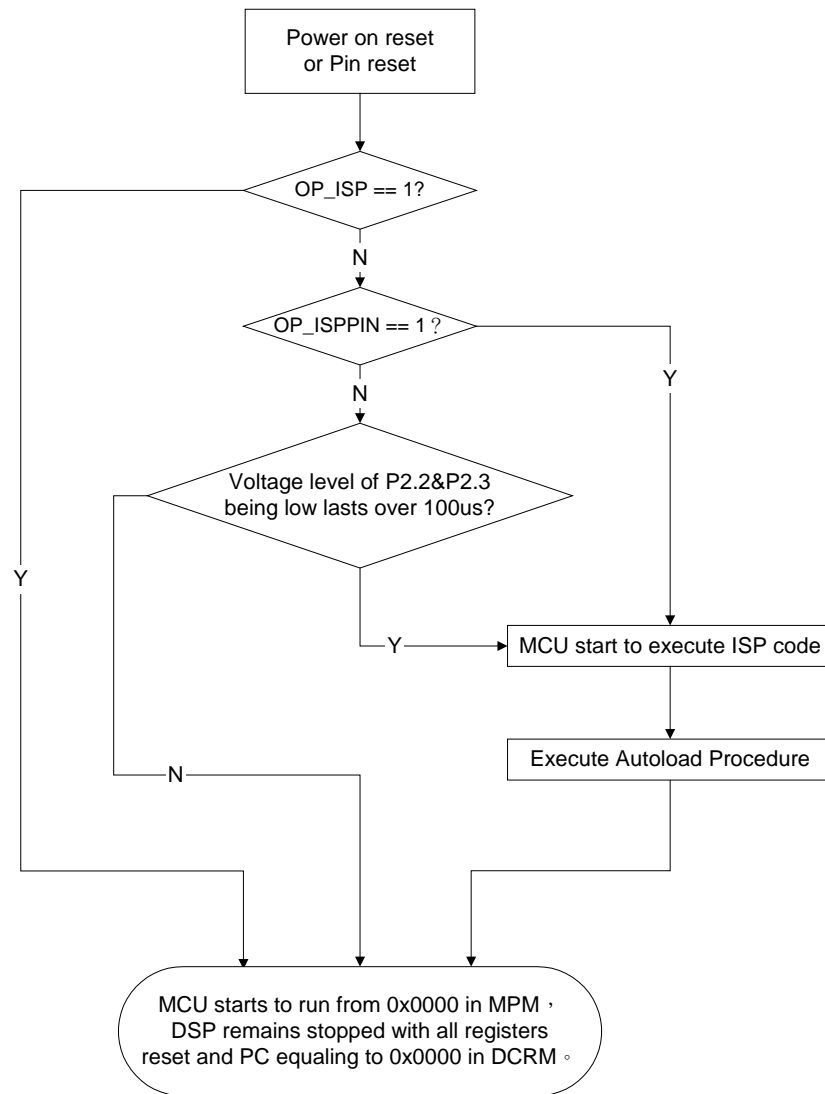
Power on reset
or Pin reset

OP_ISP == 1?

N

OP_ISPPIN == 1？

Y

N

Voltage level of P2.2&P2.3 being low lasts over 100us?

Y

Y

MCU start to execute ISP code

Execute Autoload Procedure

N

MCU starts to run from 0x0000 in MPM，DSP remains stopped with all registers reset and PC equaling to 0x0000 in DCRM。